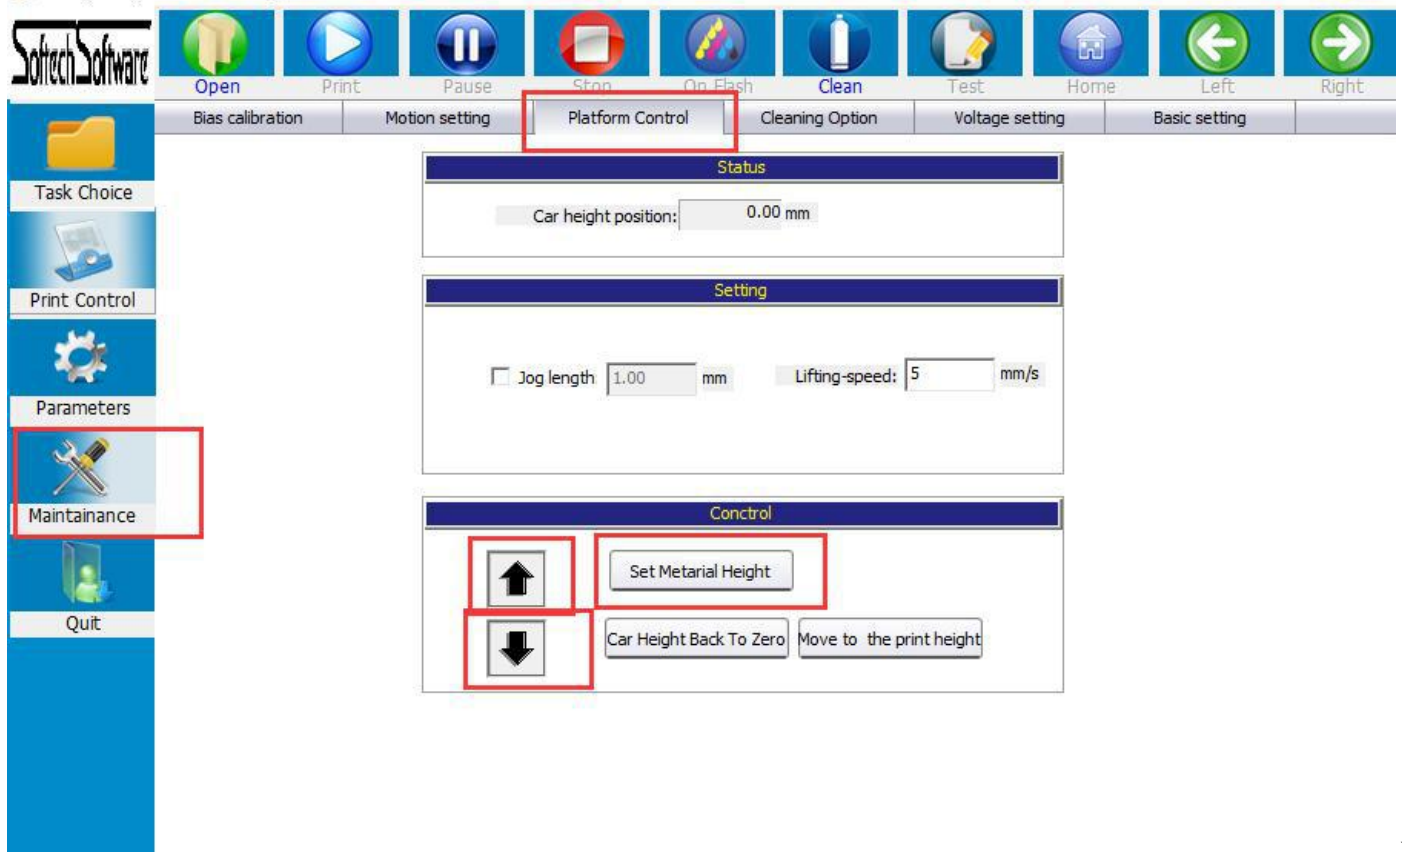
Softech Software

Open Print Pause Stop On Flash Clean Test Home Left Right

Bias calibration Motion setting Platform Control Cleaning Option Voltage setting Basic setting

Task Choice

Print Control

Parameters

Maintainance

Quit

Status

Car height position: 0.00 mm

Setting

Jog length 1.00 mm Lifting-speed: 5 mm/s

Conctrol

Set Metarial Height

Car Height Back To Zero Move to the print height